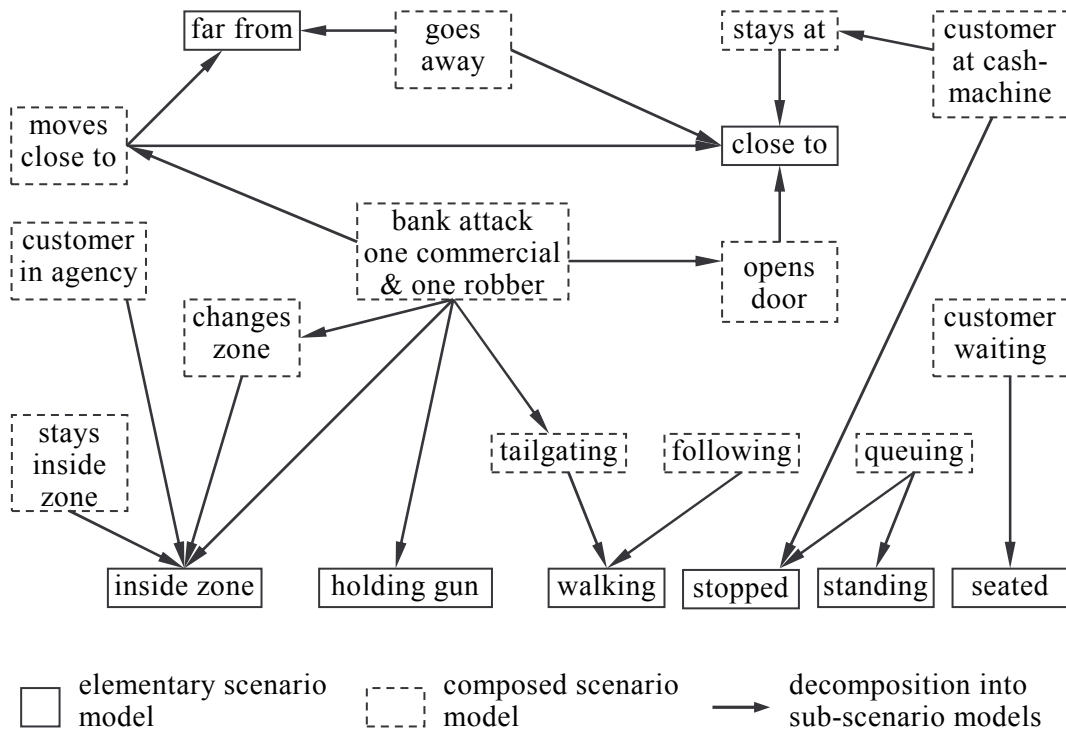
far from

goes away

stays at

customer at cash-machine

moves close to

close to

bank attack one commercial & one robber

customer in agency

opens door

changes zone

customer waiting

stays inside zone

tailgating

following

queuing

inside zone

holding gun

walking

stopped

standing

seated

elementary scenario model

composed scenario model

decomposition into sub-scenario models